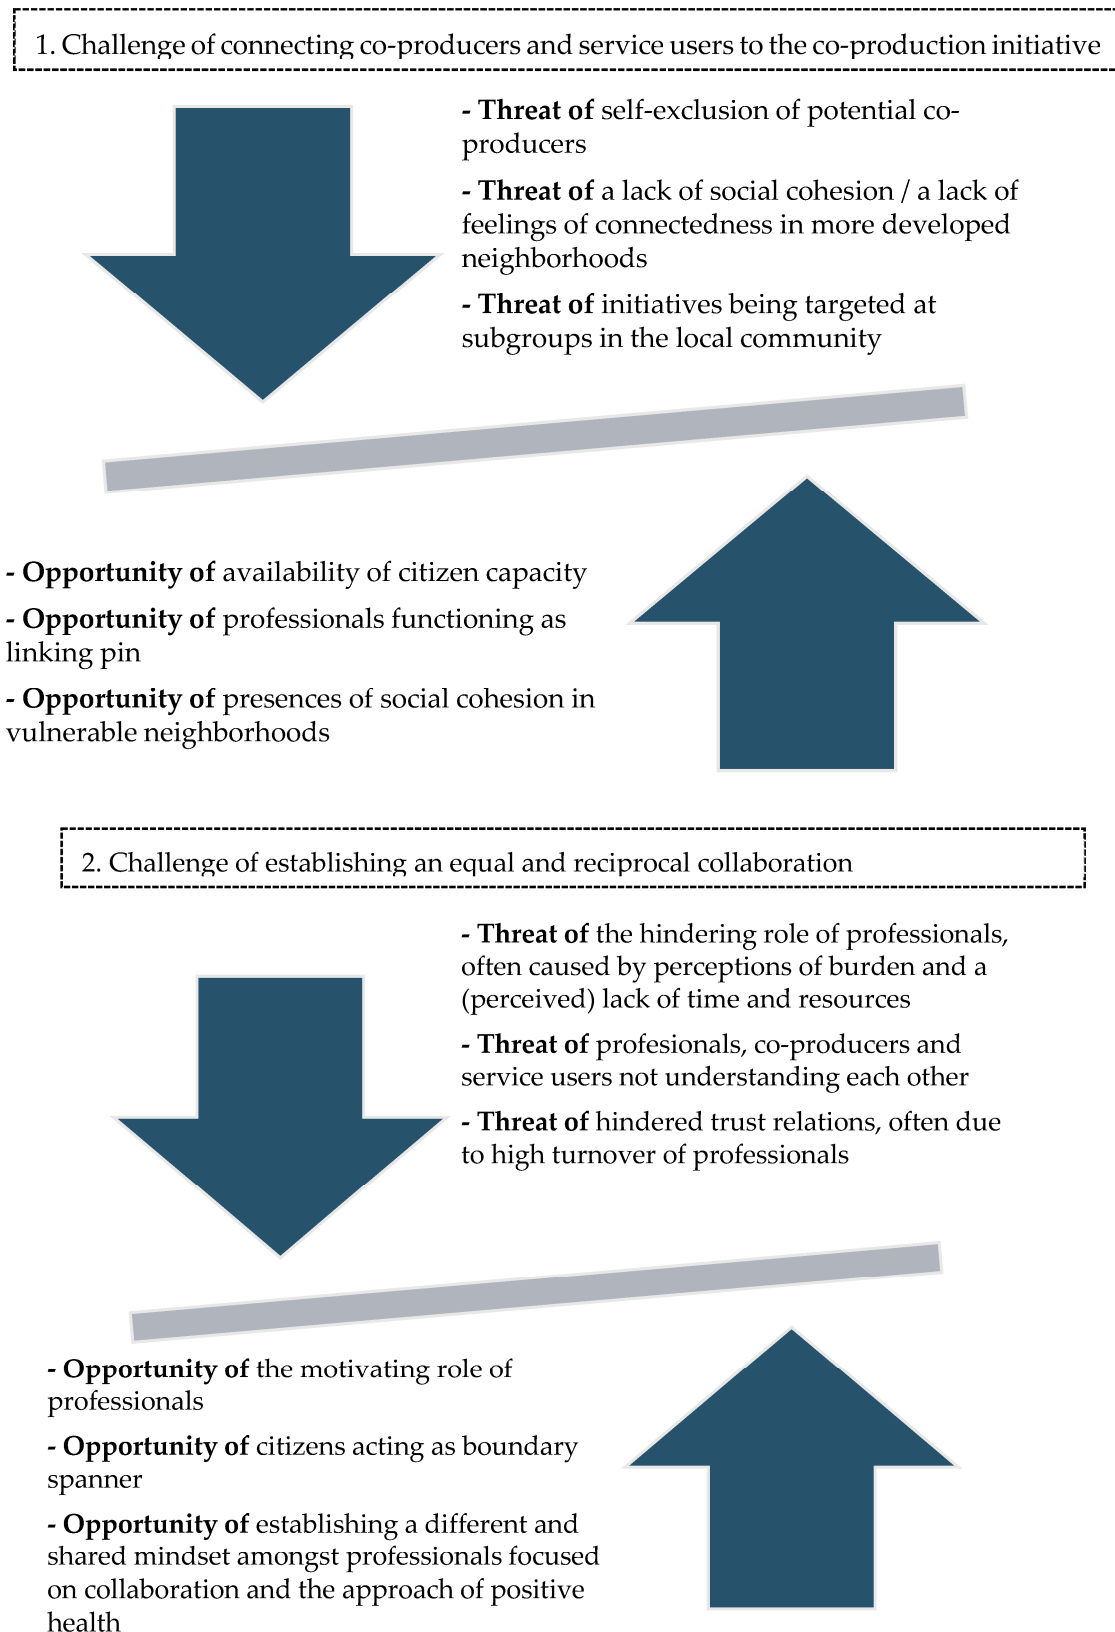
1. Challenge of connecting co-producers and service users to the co-production initiative

- **Threat of** self-exclusion of potential co-producers

- **Threat of** a lack of social cohesion / a lack of feelings of connectedness in more developed neighborhoods

- **Threat of** initiatives being targeted at subgroups in the local community

- **Opportunity of** availability of citizen capacity

- **Opportunity of** professionals functioning as linking pin

- **Opportunity of** presences of social cohesion in vulnerable neighborhoods

2. Challenge of establishing an equal and reciprocal collaboration

- **Threat of** the hindering role of professionals, often caused by perceptions of burden and a (perceived) lack of time and resources

- **Threat of** profesionals, co-producers and service users not understanding each other

- **Threat of** hindered trust relations, often due to high turnover of professionals

- **Opportunity of** the motivating role of professionals

- **Opportunity of** citizens acting as boundary spanner

- **Opportunity of** establishing a different and shared mindset amongst professionals focused on collaboration and the approach of positive health